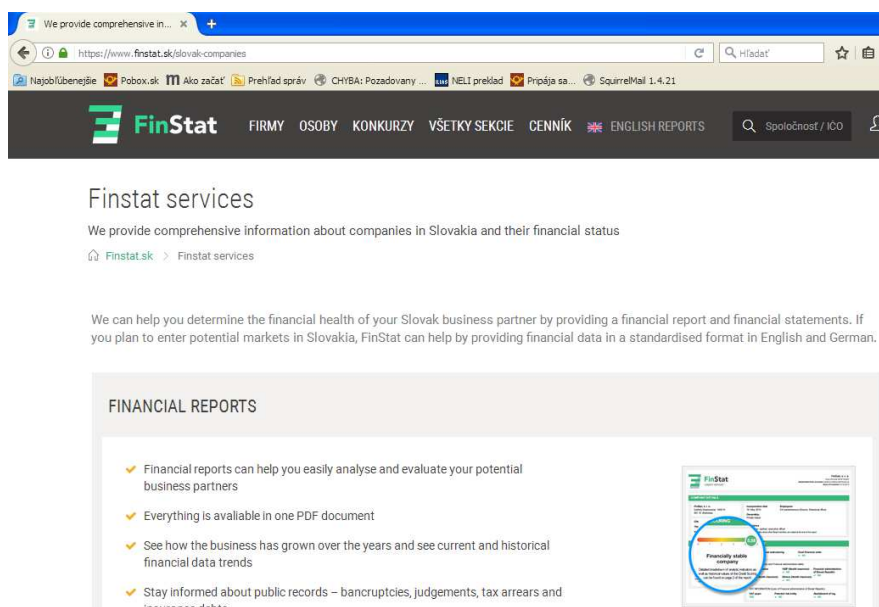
We provide comprehensive in... ×

https://www.finstat.sk/slovak-companies

Hľadať

Najobľúbenejšie Pobox.sk Ako začať Prehľad správ CHYBA: Pozadovany ... NELI preklad Pripája sa... SquirrelMail 1.4.21

FinStat FIRMY OSOBY KONKURZY VŠETKY SEKCIE CENNÍK ENGLISH REPORTS Spoločnosť / IČO

Finstat services

We provide comprehensive information about companies in Slovakia and their financial status

Finstat.sk > Finstat services

We can help you determine the financial health of your Slovak business partner by providing a financial report and financial statements. If you plan to enter potential markets in Slovakia, FinStat can help by providing financial data in a standardised format in English and German.

FINANCIAL REPORTS

Financial reports can help you easily analyse and evaluate your potential business partners

Everything is avaliable in one PDF document

See how the business has grown over the years and see current and historical financial data trends

Stay informed about public records – bancruptcies, judgements, tax arrears and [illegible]

FinStat

Financially stable company